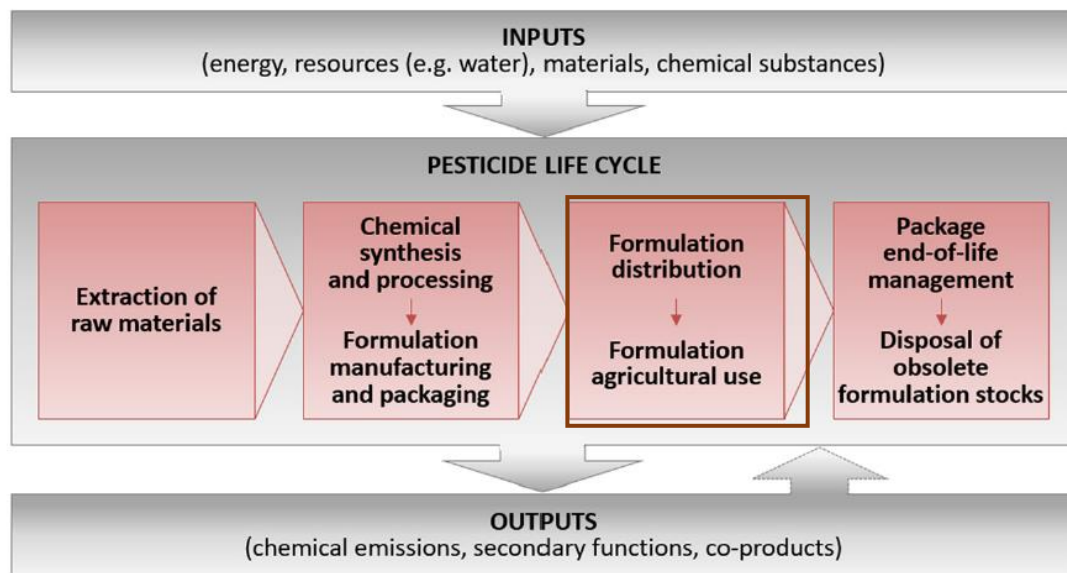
INPUTS
(energy, resources (e.g. water), materials, chemical substances)

PESTICIDE LIFE CYCLE

Extraction of raw materials

Chemical synthesis and processing

Formulation manufacturing and packaging

Formulation distribution

Formulation agricultural use

Package end-of-life management

Disposal of obsolete formulation stocks

OUTPUTS
(chemical emissions, secondary functions, co-products)